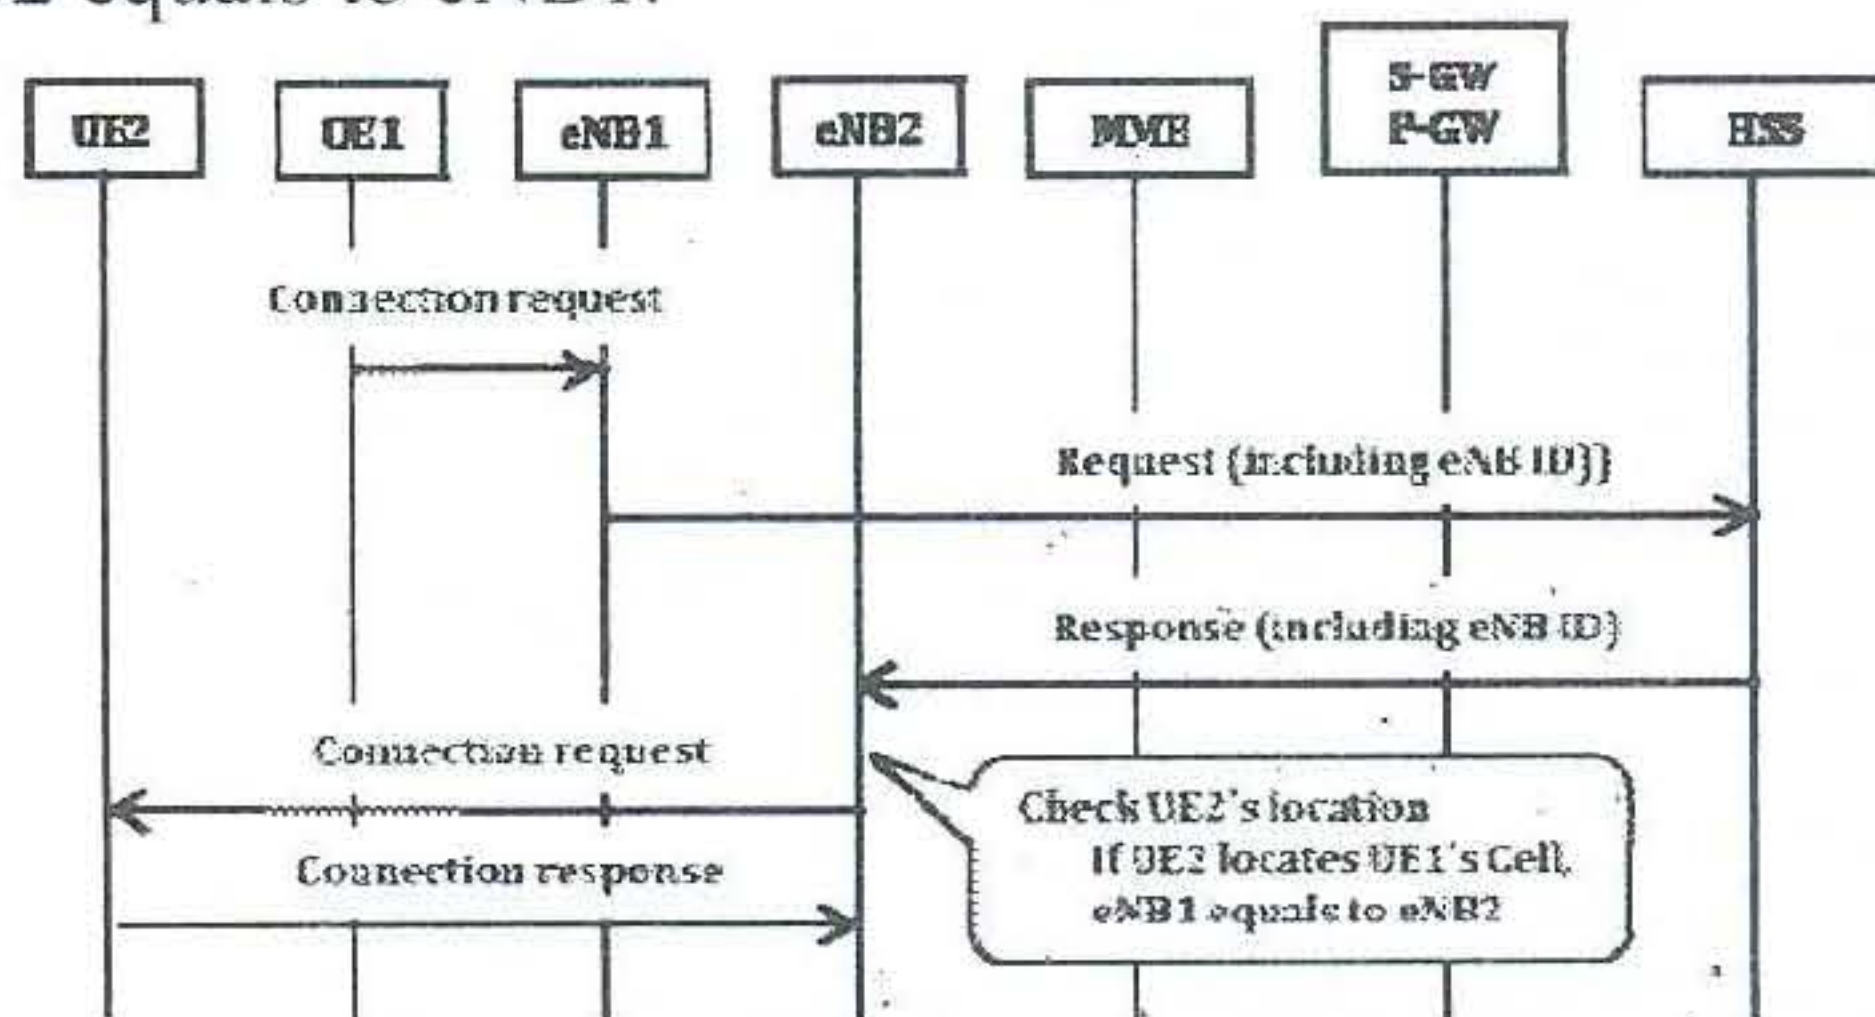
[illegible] equals to eNB1.

UE2

UE1

eNB1

eNB2

MME

S-GW
P-GW

HSS

Connection request

Request (including eNB ID)

Response (including eNB ID)

Connection request

Connection response

Check UE2's location
If UE2 locates UE1's Cell,
eNB1 equals to eNB2